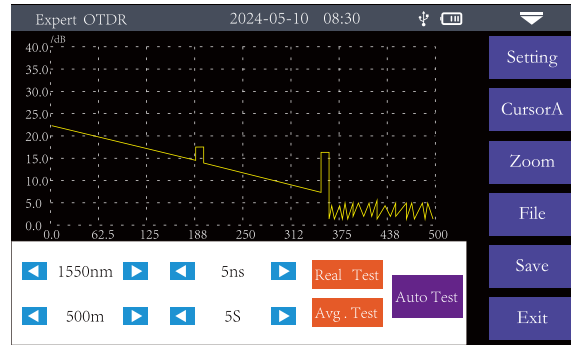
Expert OTDR 2024-05-10 08:30

/dB
40.0
35.0
30.0
25.0
20.0
15.0
10.0
5.0
0.0
0.0 62.5 125 188 250 312 375 438 500

Setting
CursorA
Zoom
File
Save
Exit

1550nm
5ns
500m
5S
Real Test
Avg . Test
Auto Test